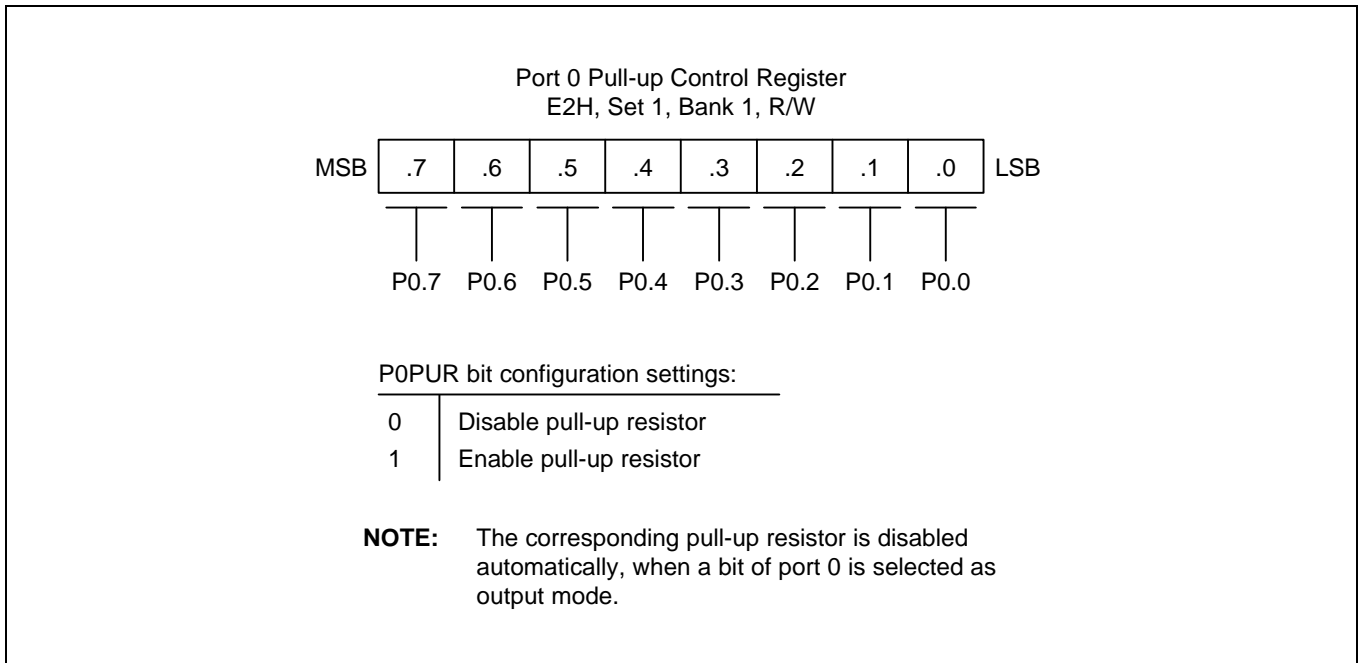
Port 0 Pull-up Control Register
E2H, Set 1, Bank 1, R/W

MSB

| .7 | .6 | .5 | .4 | .3 | .2 | .1 | .0 |
|---|---|---|---|---|---|---|---|

LSB

P0.7 P0.6 P0.5 P0.4 P0.3 P0.2 P0.1 P0.0

P0PUR bit configuration settings:

| | |
|---|---|
| 0 | Disable pull-up resistor |
| 1 | Enable pull-up resistor |

NOTE: The corresponding pull-up resistor is disabled automatically, when a bit of port 0 is selected as output mode.